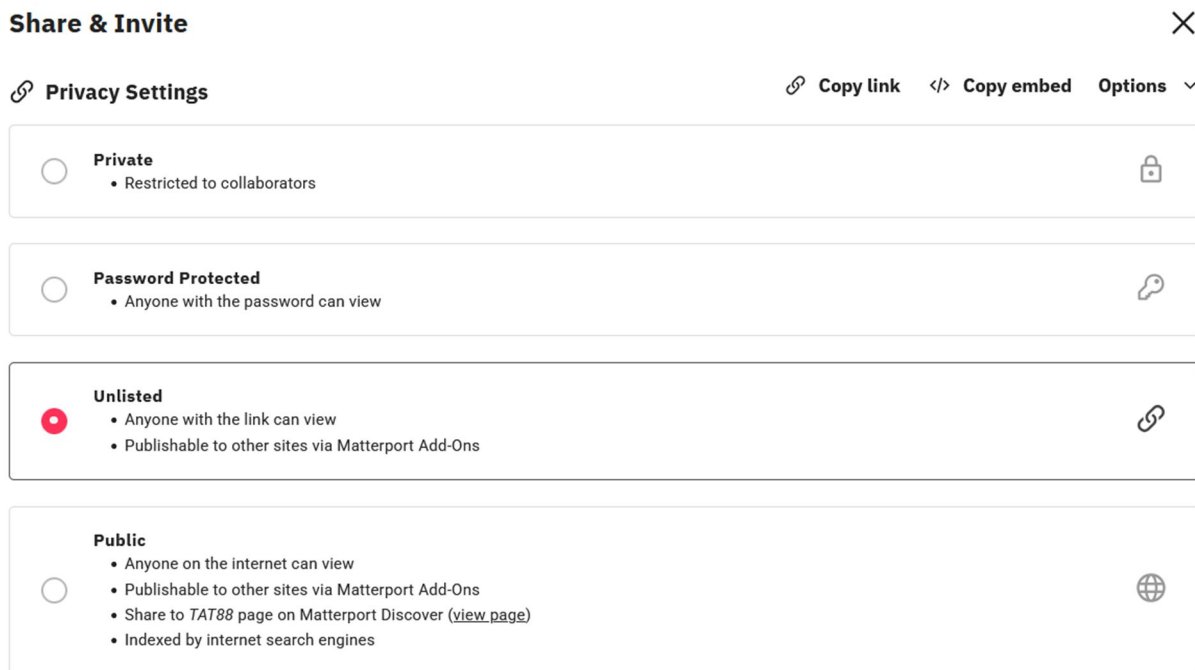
Share & Invite

Privacy Settings

Copy link
Copy embed
Options

Private
• Restricted to collaborators

Password Protected
• Anyone with the password can view

Unlisted
• Anyone with the link can view
• Publishable to other sites via Matterport Add-Ons

Public
• Anyone on the internet can view
• Publishable to other sites via Matterport Add-Ons
• Share to TAT88 page on Matterport Discover (view page)
• Indexed by internet search engines